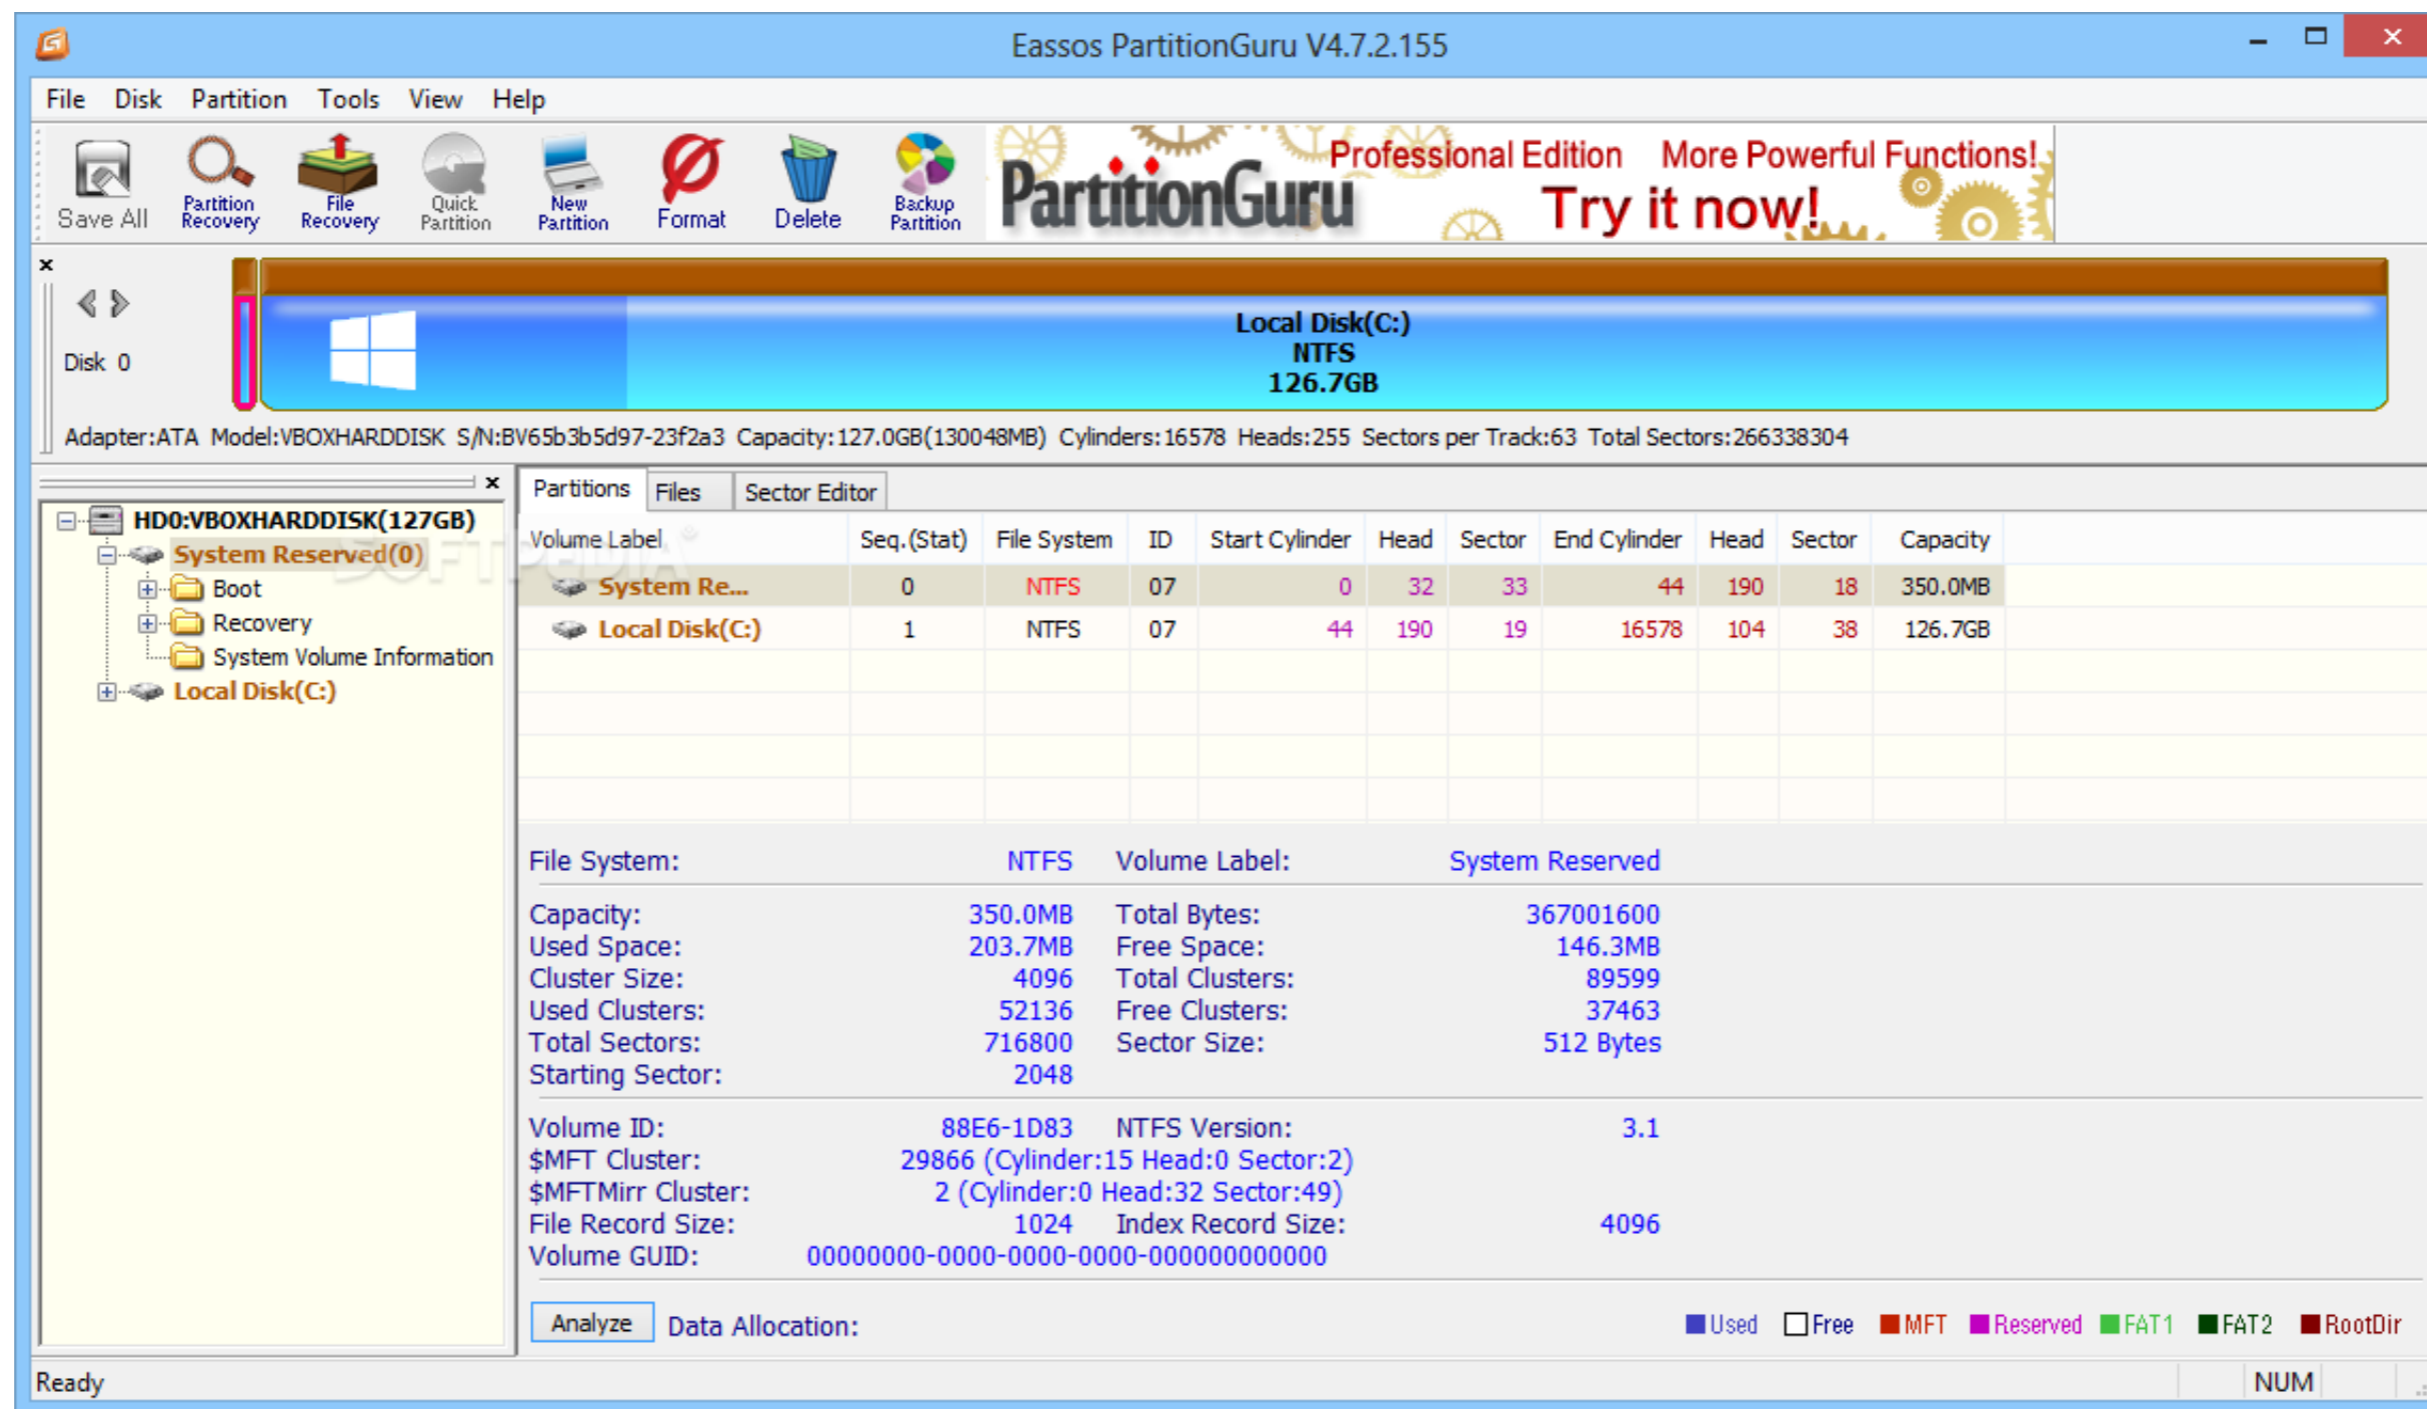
Eassos PartitionGuru V4.7.2.155

File Disk Partition Tools View Help

Save All Partition Recovery File Recovery Quick Partition New Partition Format Delete Backup Partition

PartitionGuru Professional Edition More Powerful Functions! Try it now!

Disk 0

Local Disk(C:)
NTFS
126.7GB

Adapter:ATA Model:VBOXHARDDISK S/N:BV65b3b5d97-23f2a3 Capacity:127.0GB(130048MB) Cylinders:16578 Heads:255 Sectors per Track:63 Total Sectors:266338304

HD0:VBOXHARDDISK(127GB)
System Reserved(0)
Boot
Recovery
System Volume Information
Local Disk(C:)

Partitions Files Sector Editor

| Volume Label | Seq.(Stat) | File System | ID | Start Cylinder | Head | Sector | End Cylinder | Head | Sector | Capacity |
|---|---|---|---|---|---|---|---|---|---|---|
| System Re... | 0 | NTFS | 07 | 0 | 32 | 33 | 44 | 190 | 18 | 350.0MB |
| Local Disk(C:) | 1 | NTFS | 07 | 44 | 190 | 19 | 16578 | 104 | 38 | 126.7GB |

File System: NTFS Volume Label: System Reserved

Capacity: 350.0MB Total Bytes: 367001600
Used Space: 203.7MB Free Space: 146.3MB
Cluster Size: 4096 Total Clusters: 89599
Used Clusters: 52136 Free Clusters: 37463
Total Sectors: 716800 Sector Size: 512 Bytes
Starting Sector: 2048

Volume ID: 88E6-1D83 NTFS Version: 3.1
$MFT Cluster: 29866 (Cylinder:15 Head:0 Sector:2)
$MFTMirr Cluster: 2 (Cylinder:0 Head:32 Sector:49)
File Record Size: 1024 Index Record Size: 4096
Volume GUID: 00000000-0000-0000-0000-000000000000

Analyze Data Allocation: Used Free MFT Reserved FAT1 FAT2 RootDir

Ready NUM